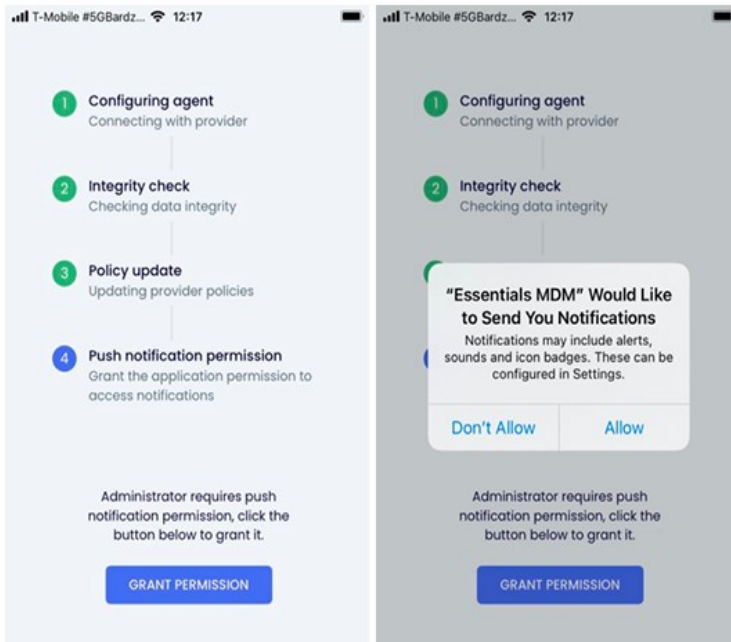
T-Mobile #5GBardz... 12:17

1 Configuring agent
Connecting with provider

2 Integrity check
Checking data integrity

3 Policy update
Updating provider policies

4 Push notification permission
Grant the application permission to access notifications

Administrator requires push notification permission, click the button below to grant it.

GRANT PERMISSION

T-Mobile #5GBardz... 12:17

1 Configuring agent
Connecting with provider

2 Integrity check
Checking data integrity

"Essentials MDM" Would Like to Send You Notifications
Notifications may include alerts, sounds and icon badges. These can be configured in Settings.

Don't Allow
Allow

Administrator requires push notification permission, click the button below to grant it.

GRANT PERMISSION